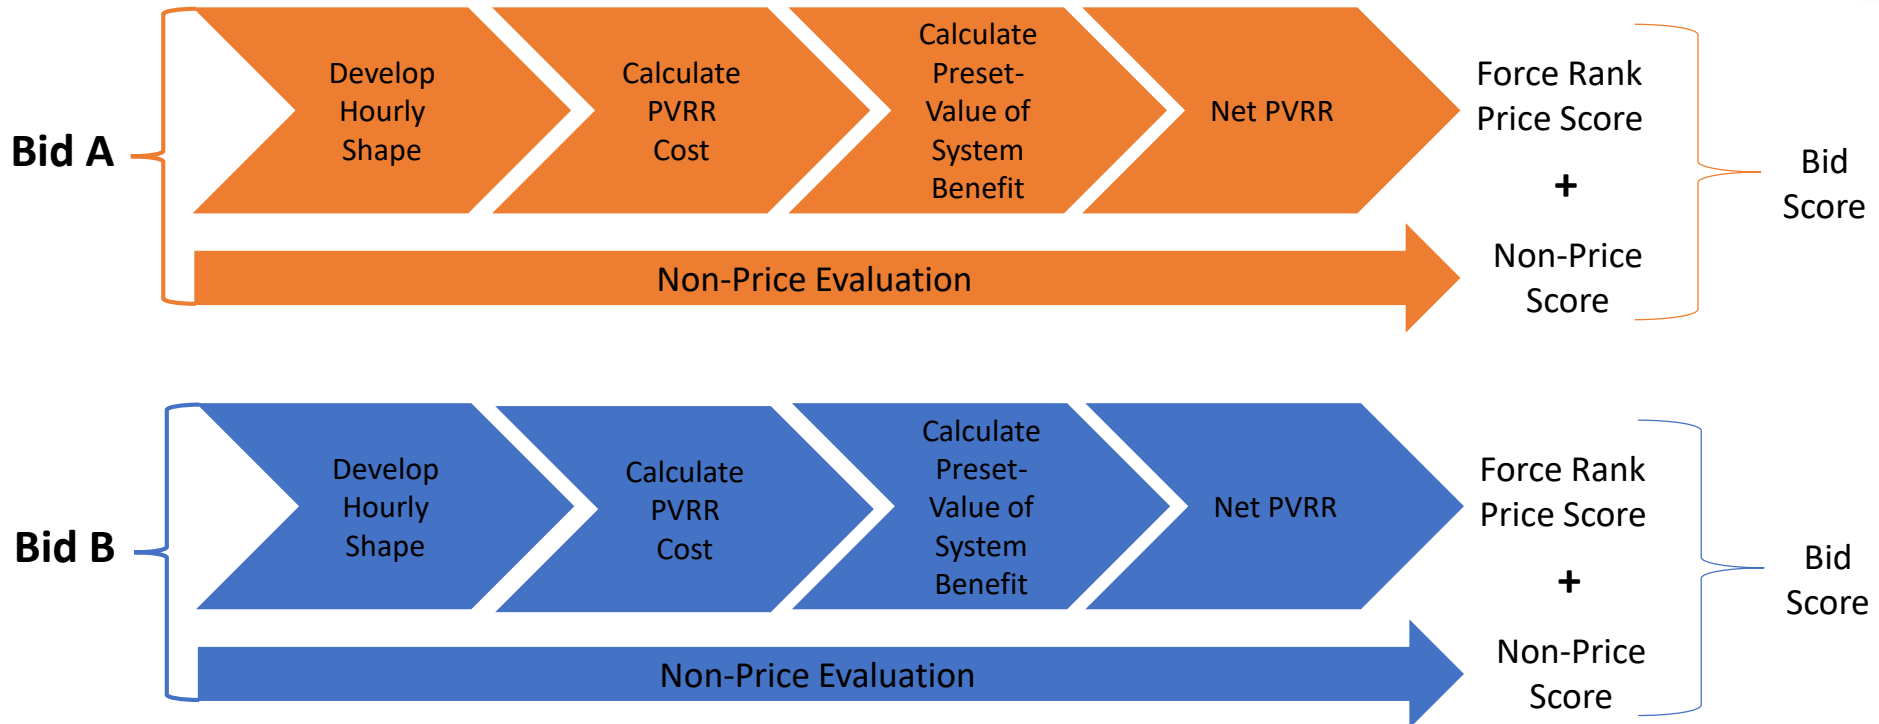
Bid A

Develop Hourly Shape

Calculate PVRR Cost

Calculate Preset-Value of System Benefit

Net PVRR

Non-Price Evaluation

Force Rank Price Score

+

Non-Price Score

Bid Score

Bid B

Develop Hourly Shape

Calculate PVRR Cost

Calculate Preset-Value of System Benefit

Net PVRR

Non-Price Evaluation

Force Rank Price Score

+

Non-Price Score

Bid Score